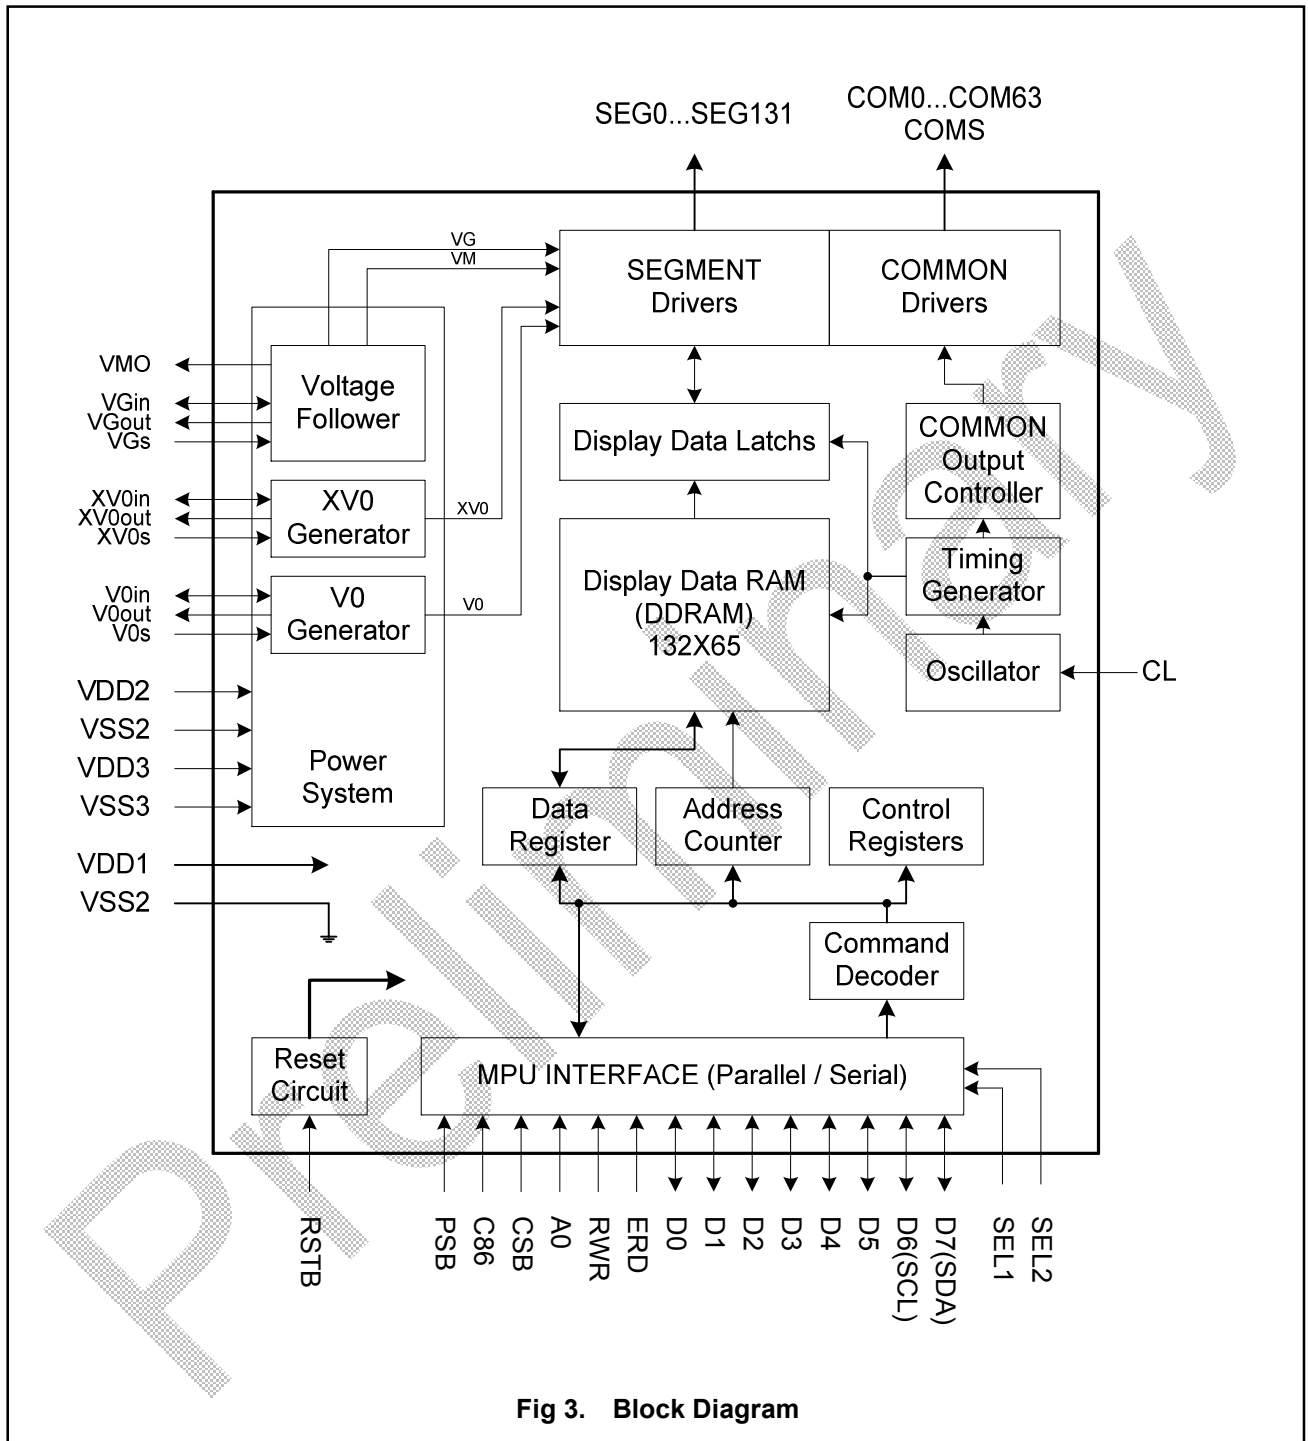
SEG0...SEG131

COM0...COM63
COMS

VG
VM

SEGMENT
Drivers

COMMON
Drivers

VMO
VGin
VGout
VGs

Voltage
Follower

Display Data Latchs

COMMON
Output
Controller

XV0in
XV0out
XV0s

XV0
Generator

XV0

Timing
Generator

V0in
V0out
V0s

V0
Generator

V0

Display Data RAM
(DDRAM)
132X65

Oscillator

CL

VDD2
VSS2
VDD3
VSS3

Power
System

Data
Register

Address
Counter

Control
Registers

VDD1
VSS2

Command
Decoder

Reset
Circuit

MPU INTERFACE (Parallel / Serial)

RSTB
PSB
C86
CSB
A0
RWR
ERD
D0
D1
D2
D3
D4
D5
D6(SCL)
D7(SDA)
SEL1
SEL2

Preliminary

Fig 3. Block Diagram